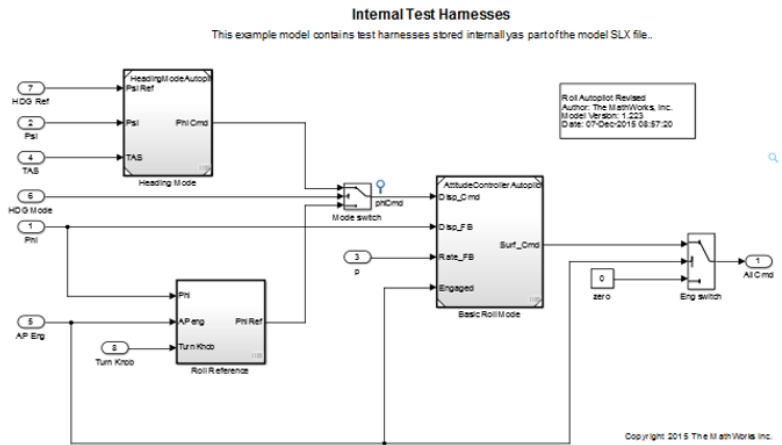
Internal Test Harnesses

This example model contains test harnesses stored internallyas part of the model SLX file..

7
HDG Ref

2
Psi

4
TAS

6
HDG Mode

1
Phi

5
AP Eng

8
Turn Knob

HeadingModeAutopil
Psi Ref
Psi
TAS
Phi Cmd
Heading Mode

Mode switch
phiCmd

Phi
AP eng
Turn Knob
PhiRef
Roll Reference

Roll Autopilot Revised
Author: The MathWorks, Inc.
Model Version: 1.223
Date: 07-Dec-2015 08:57:20

AttitudeController Autopilot
Disp_Cmd
Disp_FB
Rate_FB
Engaged
Surf_Cmd
Basic Roll Mode

3
p

0
zero

Eng switch

1
Ail Cmd

Copyright 2015 The MathWorks Inc.